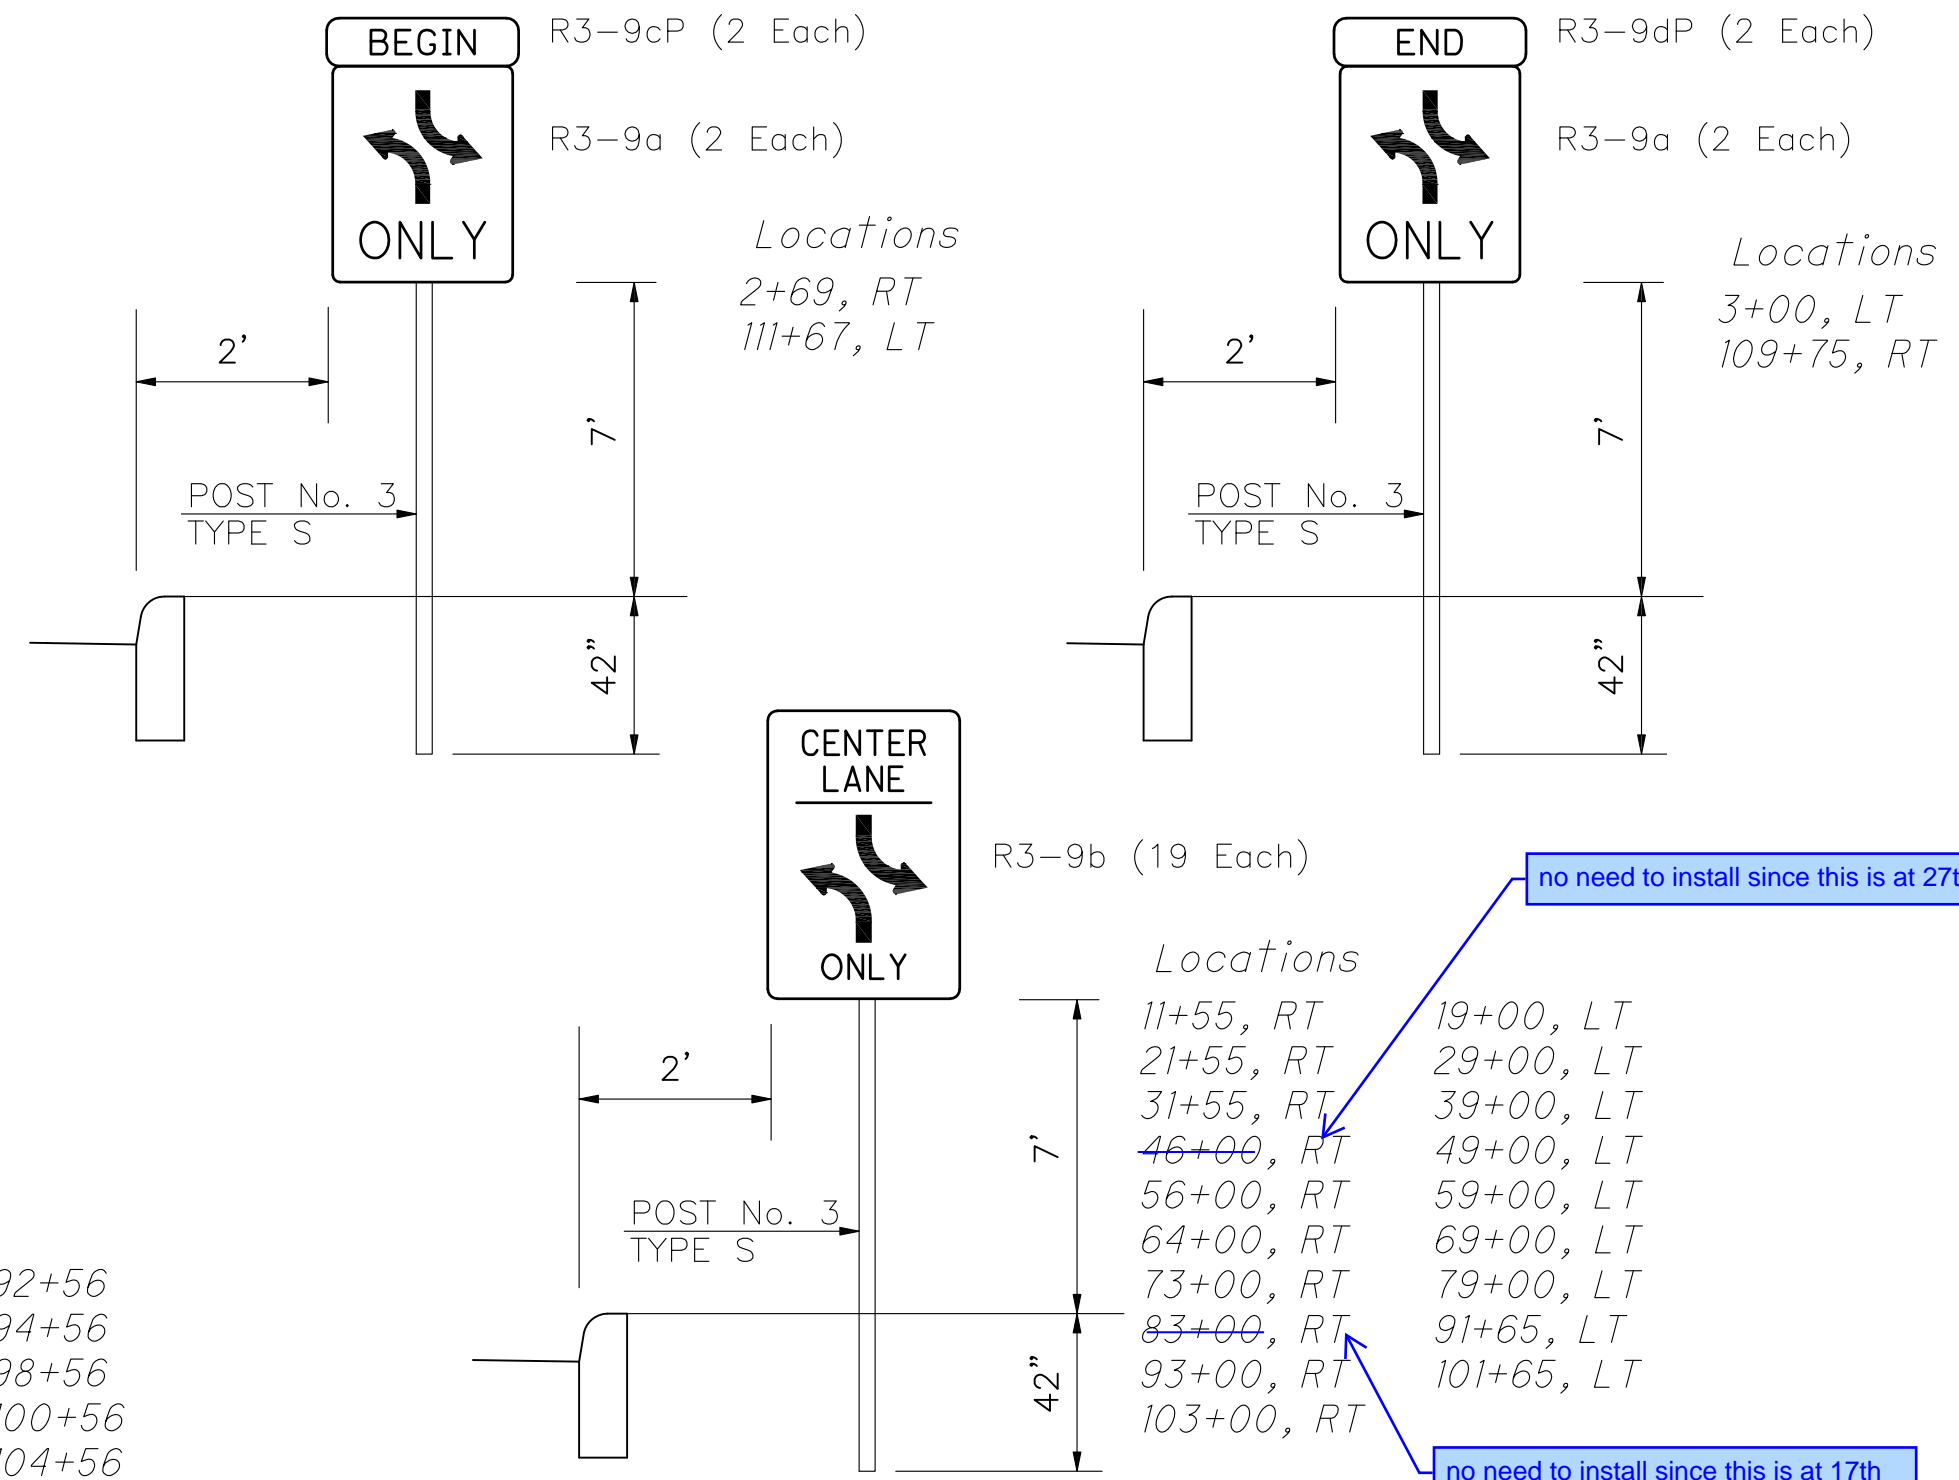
BEGIN

ONLY

R3–9cP (2 Each)

R3–9a (2 Each)

Locations

2+69, RT
111+67, LT

2'

7'

POST No. 3
TYPE S

42"

END

ONLY

R3–9dP (2 Each)

R3–9a (2 Each)

Locations

3+00, LT
109+75, RT

2'

7'

POST No. 3
TYPE S

42"

CENTER
LANE

ONLY

R3–9b (19 Each)

no need to install since this is at 27t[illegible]

Locations

| | |
|---|---|
| 11+55, RT | 19+00, LT |
| 21+55, RT | 29+00, LT |
| 31+55, RT | 39+00, LT |
| 46+00, RT | 49+00, LT |
| 56+00, RT | 59+00, LT |
| 64+00, RT | 69+00, LT |
| 73+00, RT | 79+00, LT |
| 83+00, RT | 91+65, LT |
| 93+00, RT | 101+65, LT |
| 103+00, RT | |

2'

7'

POST No. 3
TYPE S

42"

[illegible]2+56
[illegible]4+56
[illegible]8+56
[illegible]00+56
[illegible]04+56

no need to install since this is at 17th